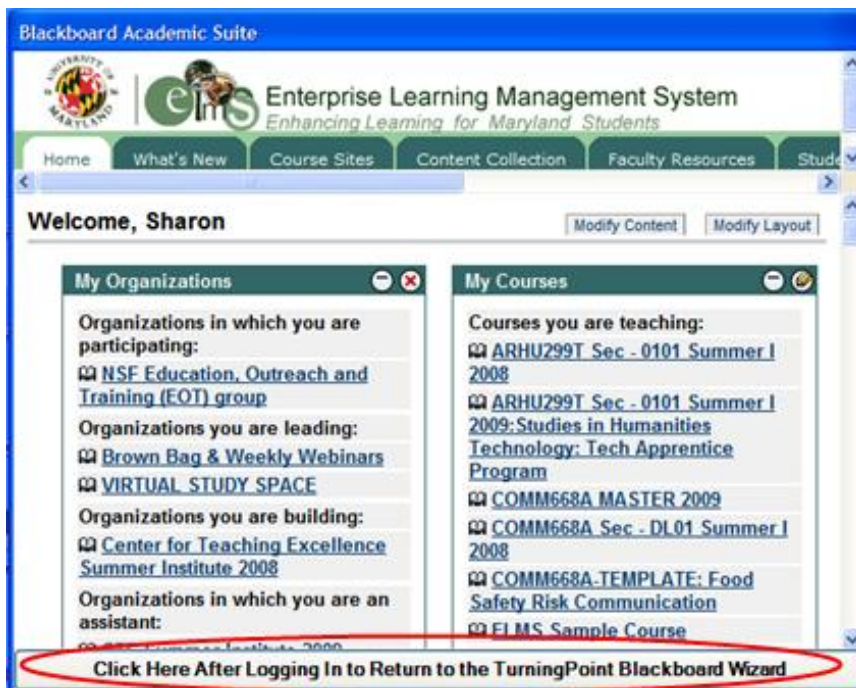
Blackboard Academic Suite

UNIVERSITY OF MARYLAND

elms

Enterprise Learning Management System

Enhancing Learning for Maryland Students

Home | What's New | Course Sites | Content Collection | Faculty Resources | Stude

Welcome, Sharon

Modify Content | Modify Layout

My Organizations

Organizations in which you are participating:

NSF Education, Outreach and Training (EOT) group

Organizations you are leading:

Brown Bag & Weekly Webinars

VIRTUAL STUDY SPACE

Organizations you are building:

Center for Teaching Excellence Summer Institute 2008

Organizations in which you are an assistant:

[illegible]

My Courses

Courses you are teaching:

ARHU299T Sec - 0101 Summer I 2008

ARHU299T Sec - 0101 Summer I 2009: Studies in Humanities Technology: Tech Apprentice Program

COMM668A MASTER 2009

COMM668A Sec - DL01 Summer I 2008

COMM668A-TEMPLATE: Food Safety Risk Communication

ELMS Sample Course

Click Here After Logging In to Return to the TurningPoint Blackboard Wizard